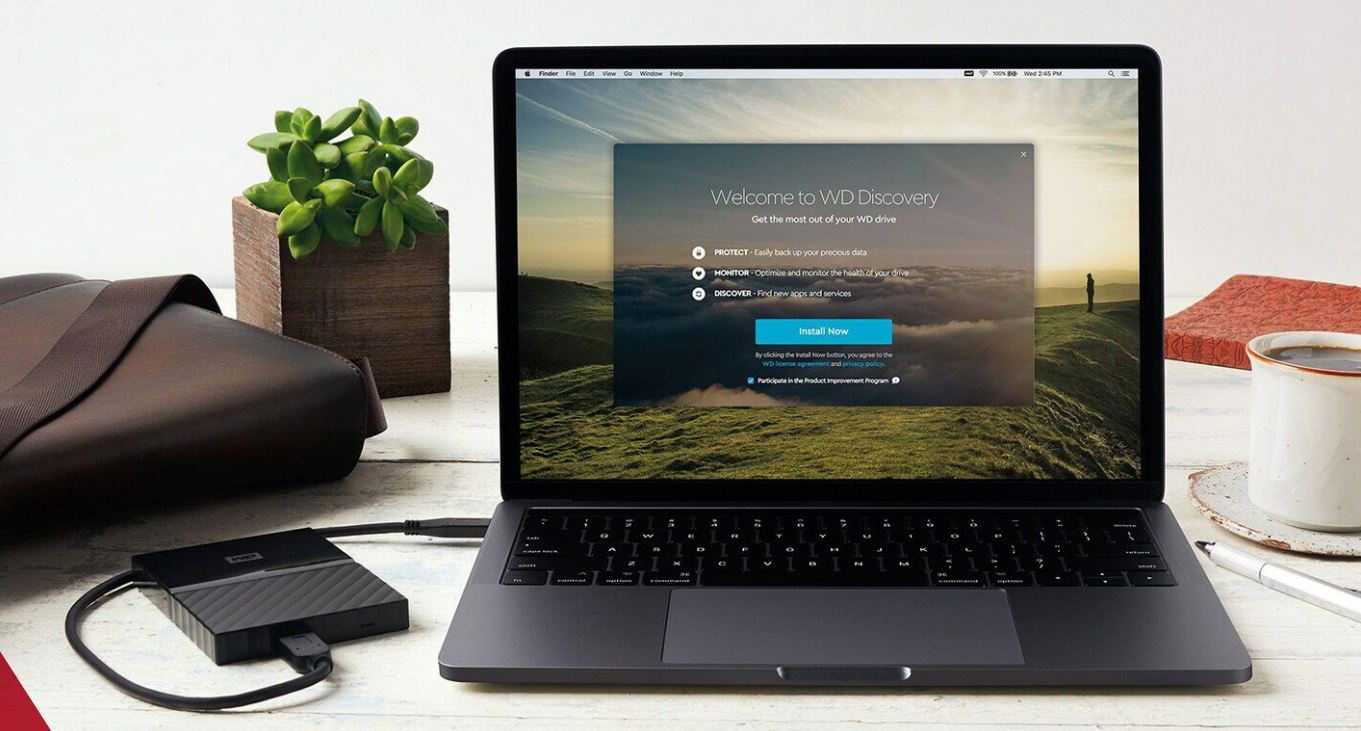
Finder File Edit View Go Window Help

100% Wed 2:45 PM

Welcome to WD Discovery

Get the most out of your WD drive

PROTECT - Easily back up your precious data

MONITOR - Optimize and monitor the health of your drive

DISCOVER - Find new apps and services

Install Now

By clicking the Install Now button, you agree to the WD license agreement and privacy policy.

Participate in the Product Improvement Program

WD